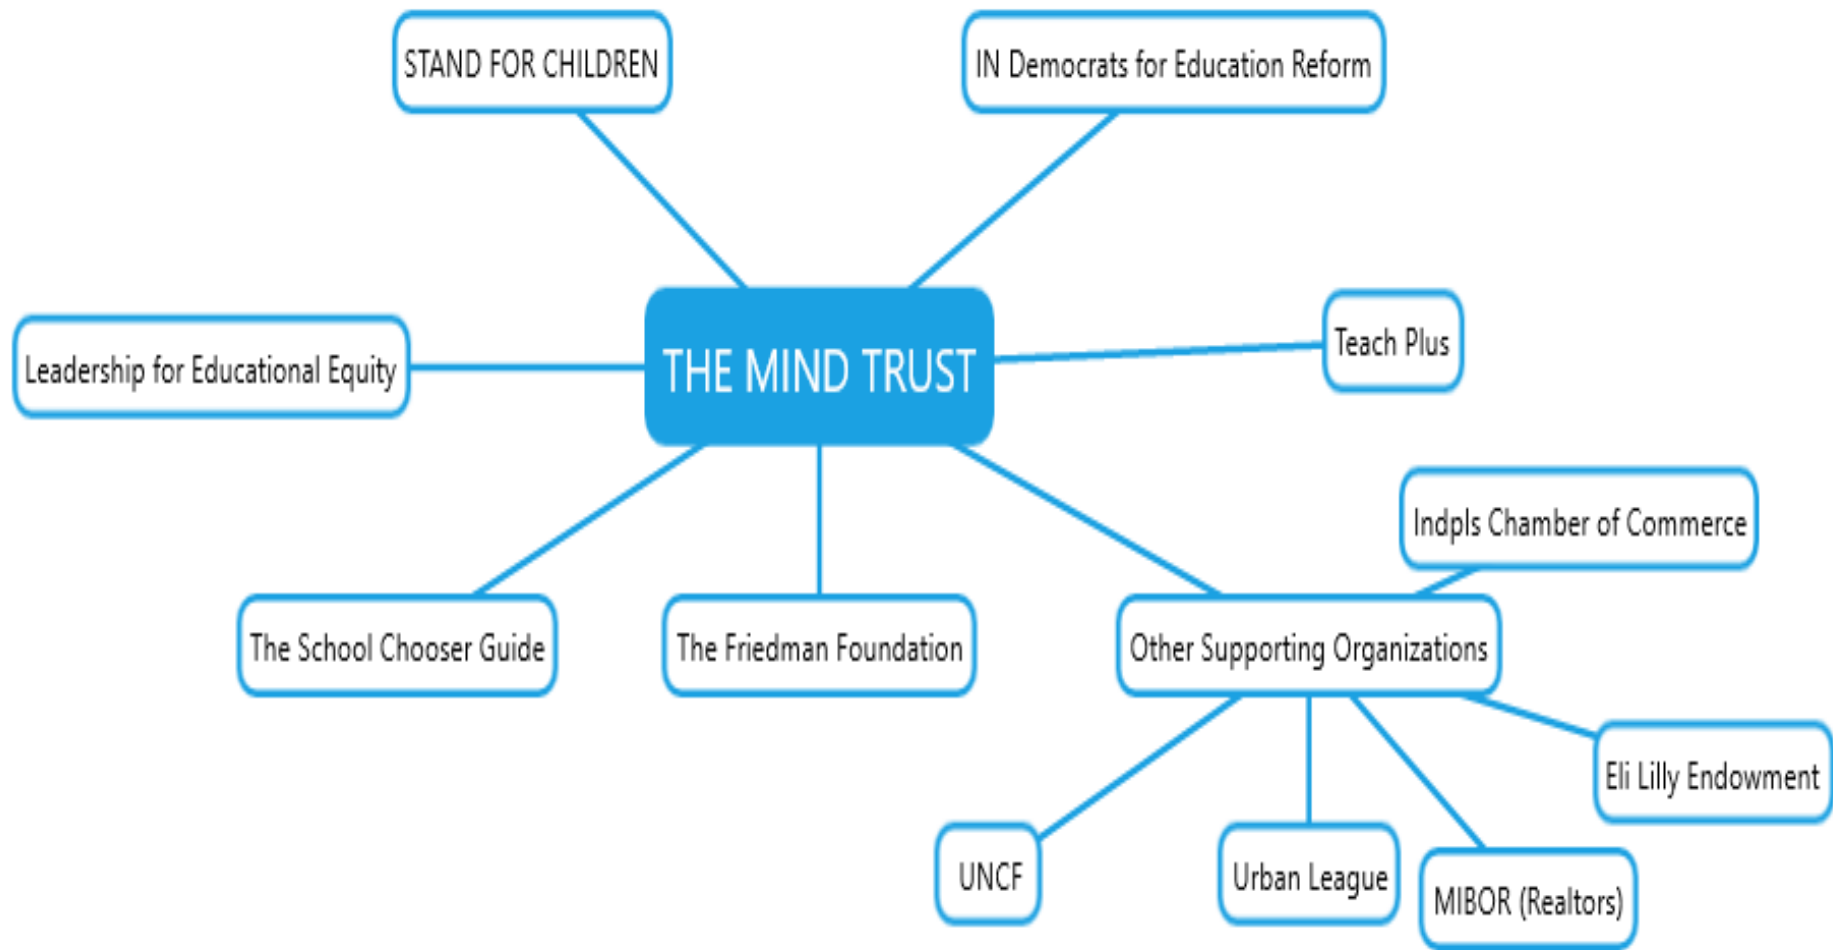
STAND FOR CHILDREN

IN Democrats for Education Reform

Leadership for Educational Equity

THE MIND TRUST

Teach Plus

Indpls Chamber of Commerce

The School Chooser Guide

The Friedman Foundation

Other Supporting Organizations

Eli Lilly Endowment

UNCF

Urban League

MIBOR (Realtors)